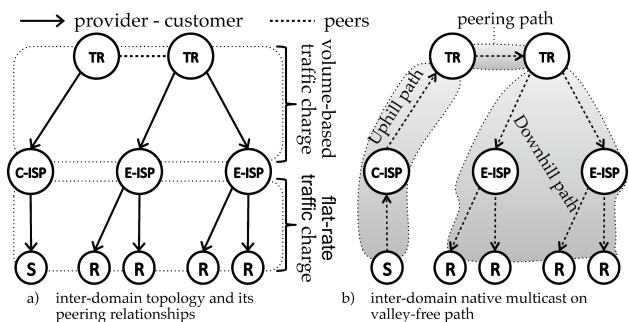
provider - customer
peers

TR
TR
C-ISP
E-ISP
E-ISP
S
R
R
R
R

volume-based traffic charge
flat-rate traffic charge

a) inter-domain topology and its peering relationships

peering path
TR
TR
Uphill path
Downhill path
C-ISP
E-ISP
E-ISP
S
R
R
R
R

b) inter-domain native multicast on valley-free path